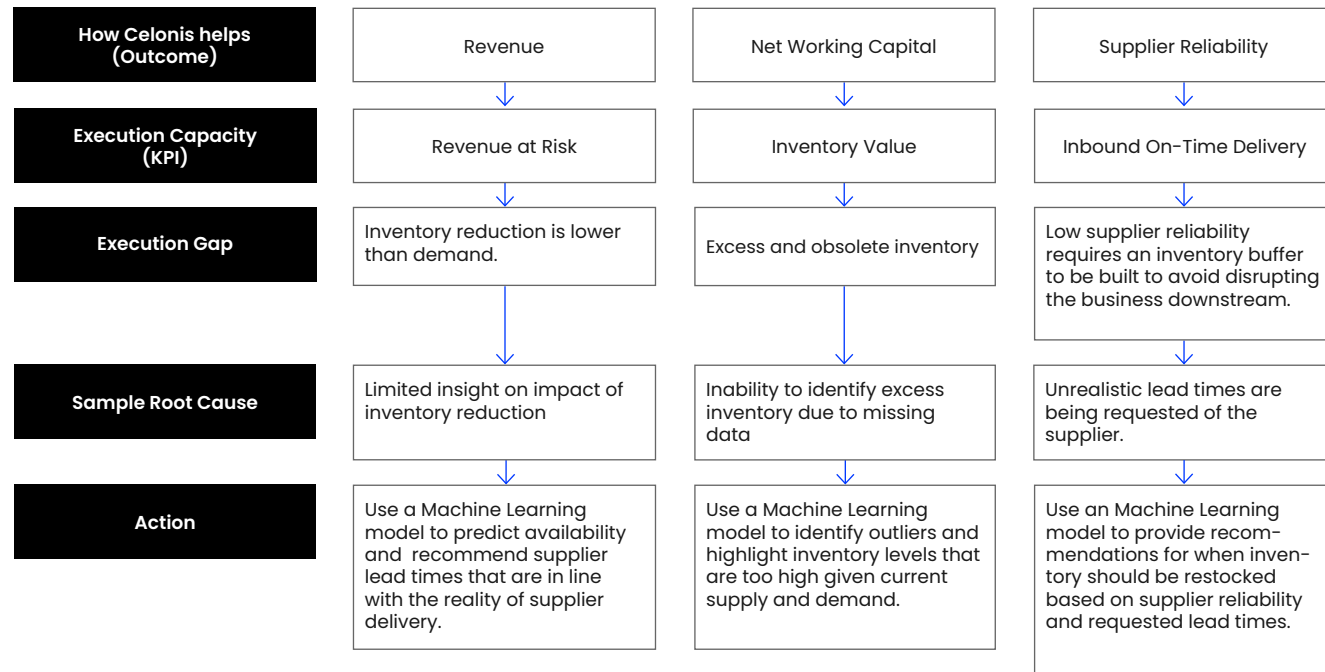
How Celonis helps (Outcome)

Revenue

Net Working Capital

Supplier Reliability

Execution Capacity (KPI)

Revenue at Risk

Inventory Value

Inbound On-Time Delivery

Execution Gap

Inventory reduction is lower than demand.

Excess and obsolete inventory

Low supplier reliability requires an inventory buffer to be built to avoid disrupting the business downstream.

Sample Root Cause

Limited insight on impact of inventory reduction

Inability to identify excess inventory due to missing data

Unrealistic lead times are being requested of the supplier.

Action

Use a Machine Learning model to predict availability and recommend supplier lead times that are in line with the reality of supplier delivery.

Use a Machine Learning model to identify outliers and highlight inventory levels that are too high given current supply and demand.

Use an Machine Learning model to provide recommendations for when inventory should be restocked based on supplier reliability and requested lead times.